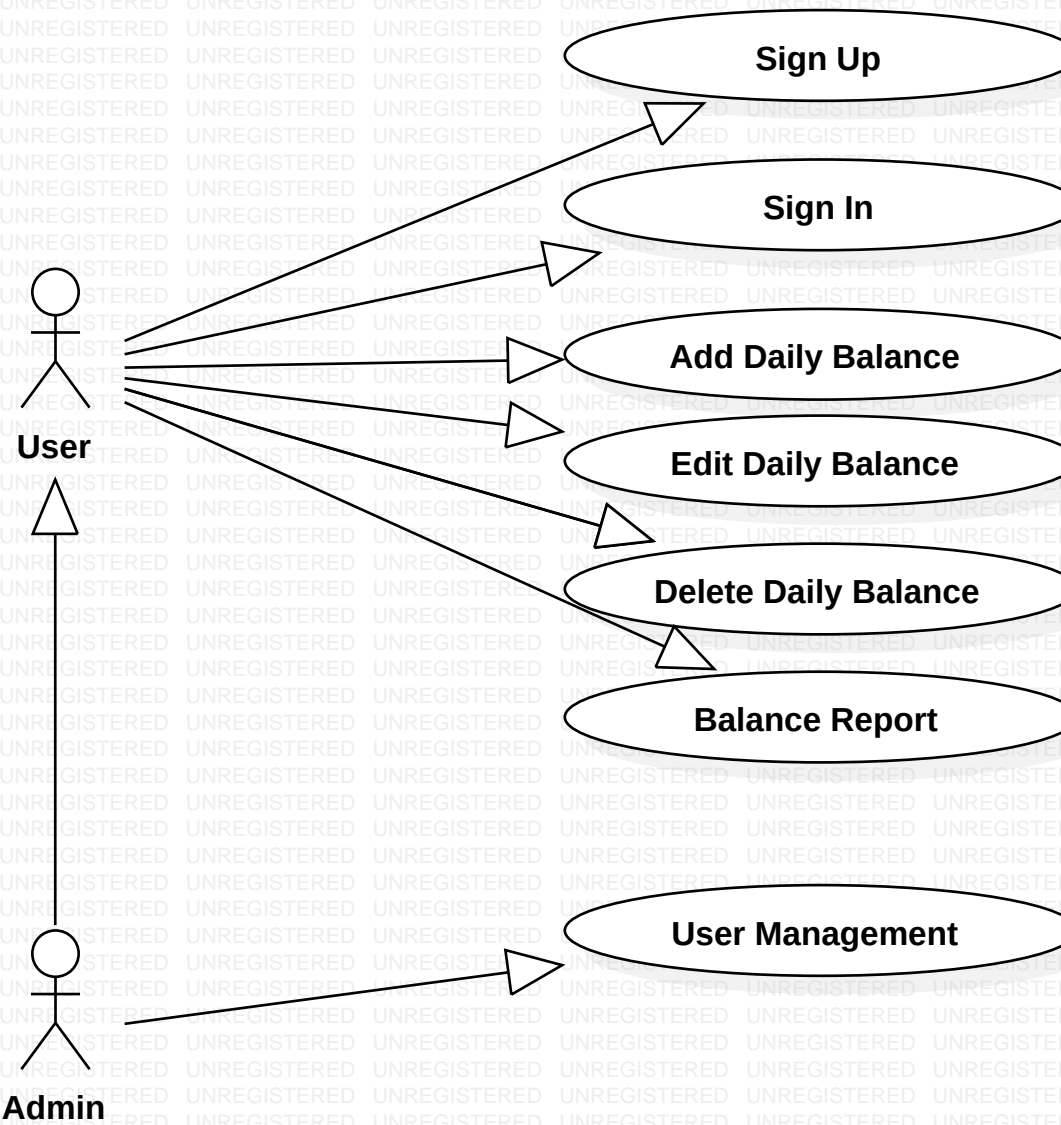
Sign Up

Sign In

Add Daily Balance

Edit Daily Balance

Delete Daily Balance

Balance Report

User Management

User

Admin

UNREGISTERED UNREGISTERED UNREGISTERED UNREGISTERED UNREGISTERED UNREGISTERED